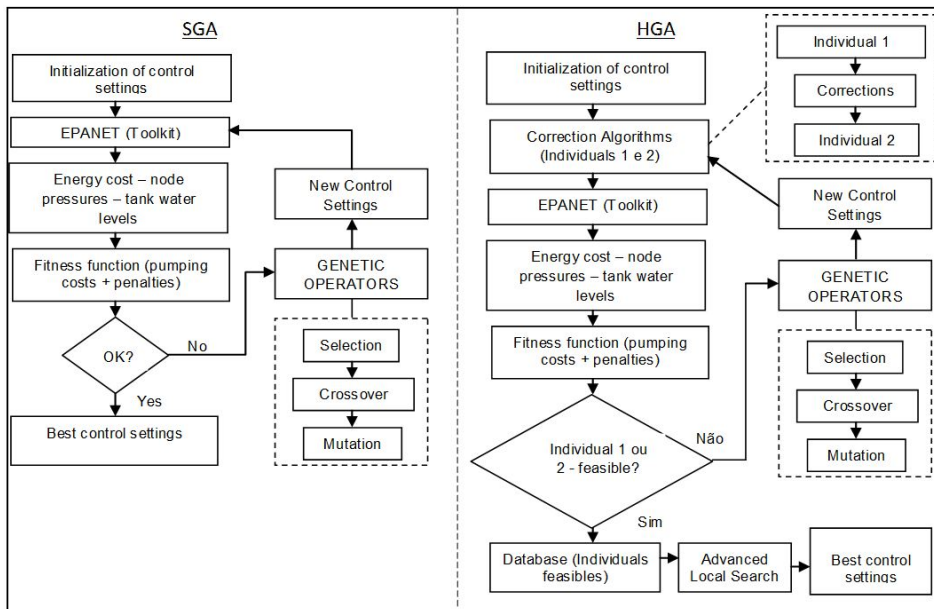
SGA

Initialization of control settings

EPANET (Toolkit)

Energy cost – node pressures – tank water levels

Fitness function (pumping costs + penalties)

OK?

No

Yes

Best control settings

New Control Settings

GENETIC OPERATORS

Selection

Crossover

Mutation

HGA

Initialization of control settings

Correction Algorithms (Individuals 1 e 2)

EPANET (Toolkit)

Energy cost – node pressures – tank water levels

Fitness function (pumping costs + penalties)

Individual 1 ou 2 - feasible?

Não

Sim

Database (Individuals feasibles)

Advanced Local Search

Best control settings

Individual 1

Corrections

Individual 2

New Control Settings

GENETIC OPERATORS

Selection

Crossover

Mutation